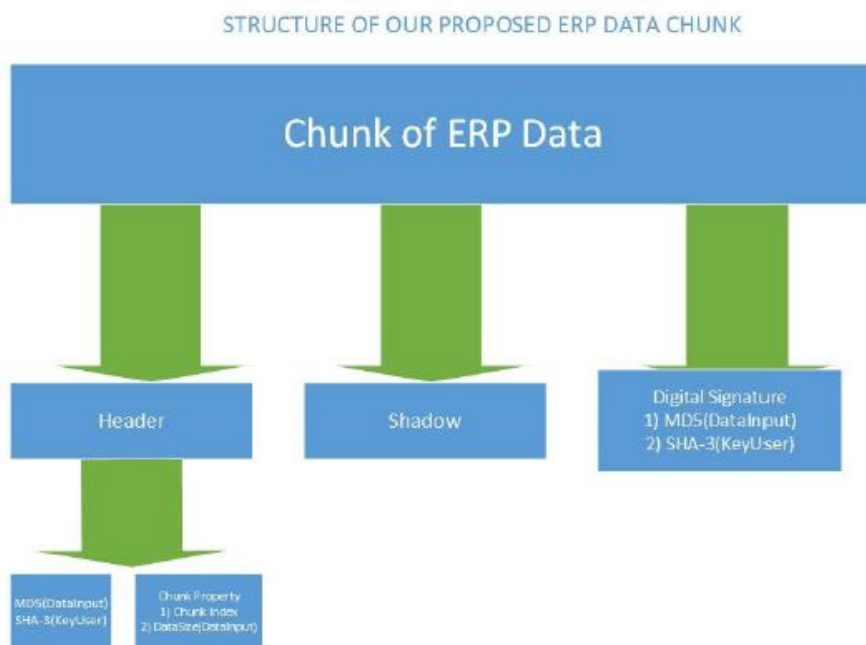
STRUCTURE OF OUR PROPOSED ERP DATA CHUNK

Chunk of ERP Data

Header

Shadow

Digital Signature
1) MD5(DataInput)
2) SHA-3(KeyUser)

MD5(DataInput)
SHA-3(KeyUser)

Chunk Property
1) Chunk Index
2) DataSize(DataInput)